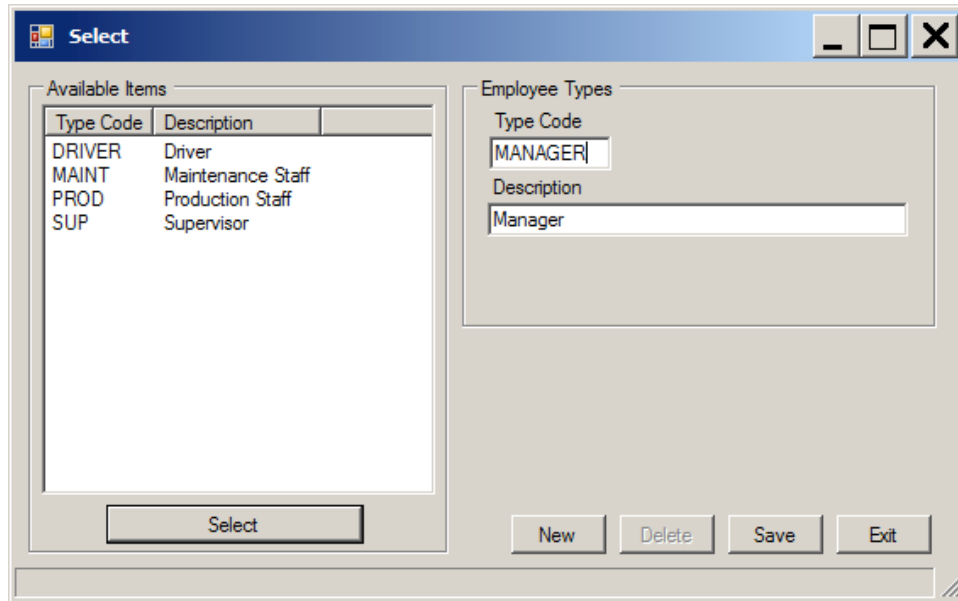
Select

Available Items

| Type Code | Description |
|---|---|
| DRIVER | Driver |
| MAINT | Maintenance Staff |
| PROD | Production Staff |
| SUP | Supervisor |

Select

Employee Types

Type Code

MANAGER

Description

Manager

New

Delete

Save

Exit